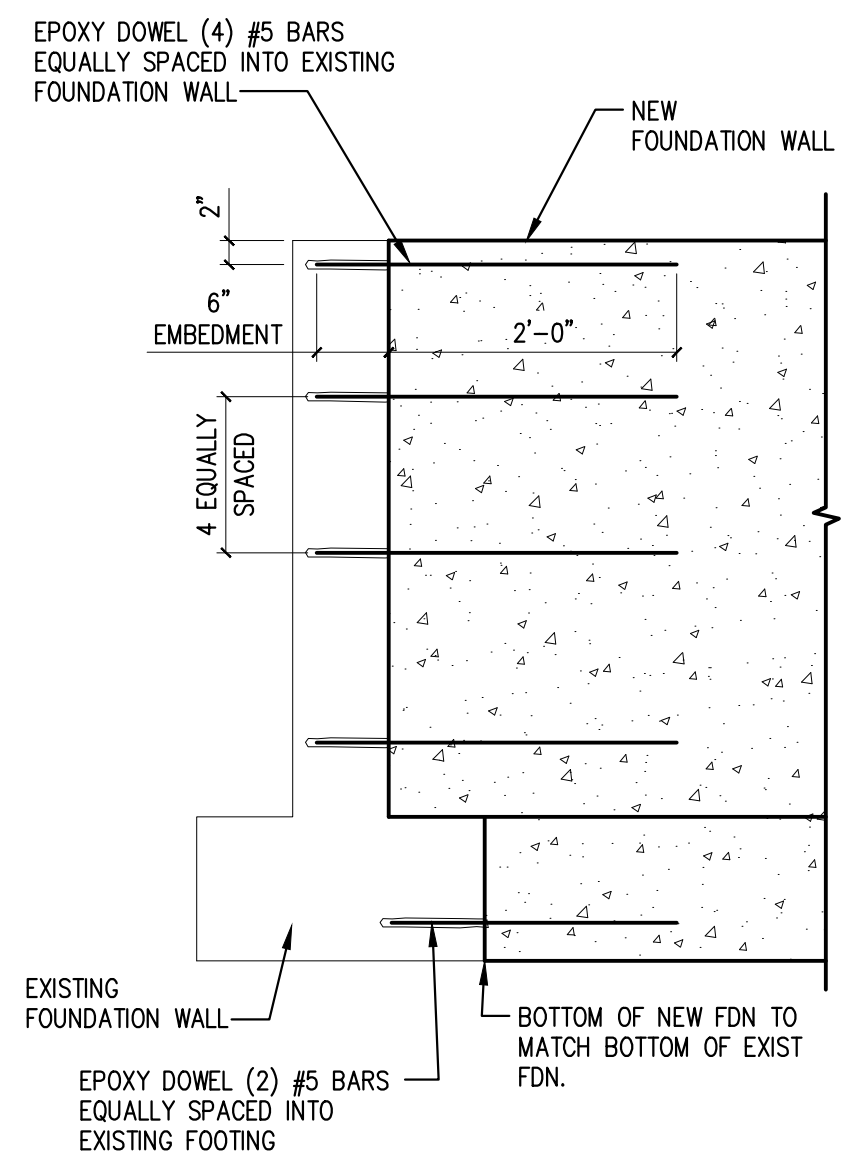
EPOXY DOWEL (4) #5 BARS EQUALLY SPACED INTO EXISTING FOUNDATION WALL

NEW FOUNDATION WALL

2"

6" EMBEDMENT

2'-0"

4 EQUALLY SPACED

EXISTING FOUNDATION WALL

BOTTOM OF NEW FDN TO MATCH BOTTOM OF EXIST FDN.

EPOXY DOWEL (2) #5 BARS EQUALLY SPACED INTO EXISTING FOOTING